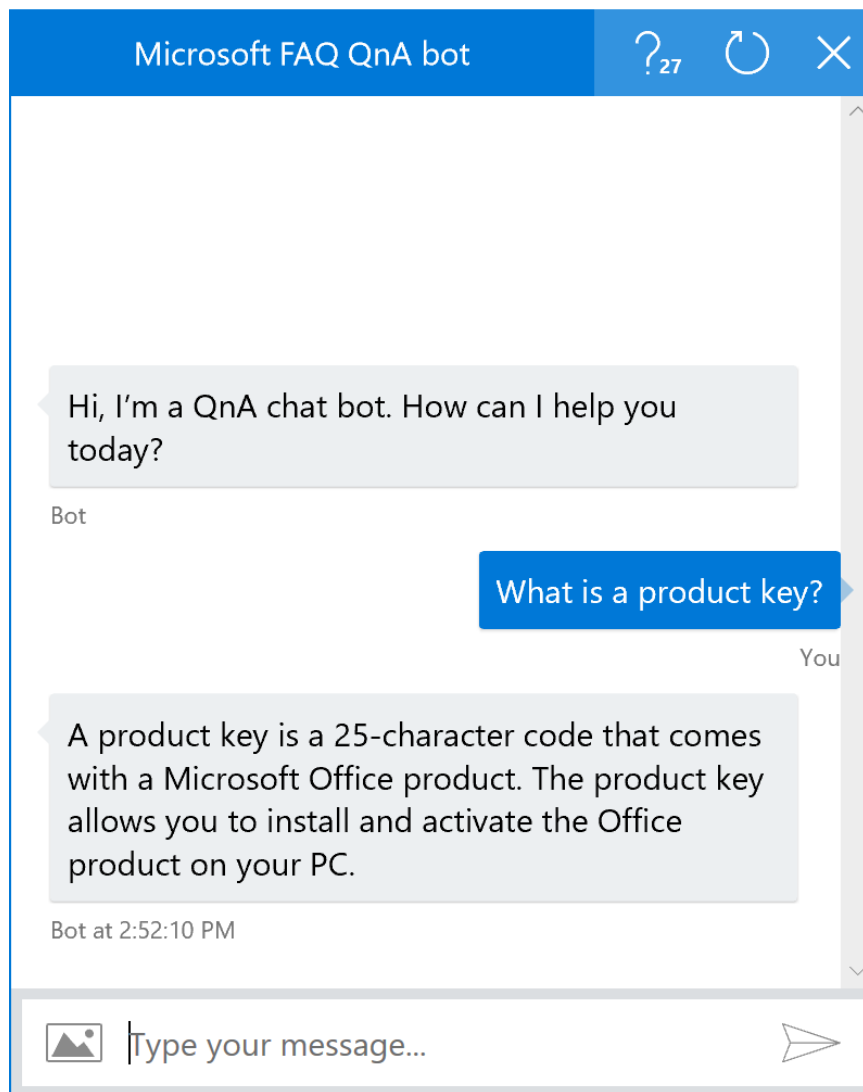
Microsoft FAQ QnA bot

?27

Hi, I'm a QnA chat bot. How can I help you today?

Bot

What is a product key?

You

A product key is a 25-character code that comes with a Microsoft Office product. The product key allows you to install and activate the Office product on your PC.

Bot at 2:52:10 PM

Type your message...